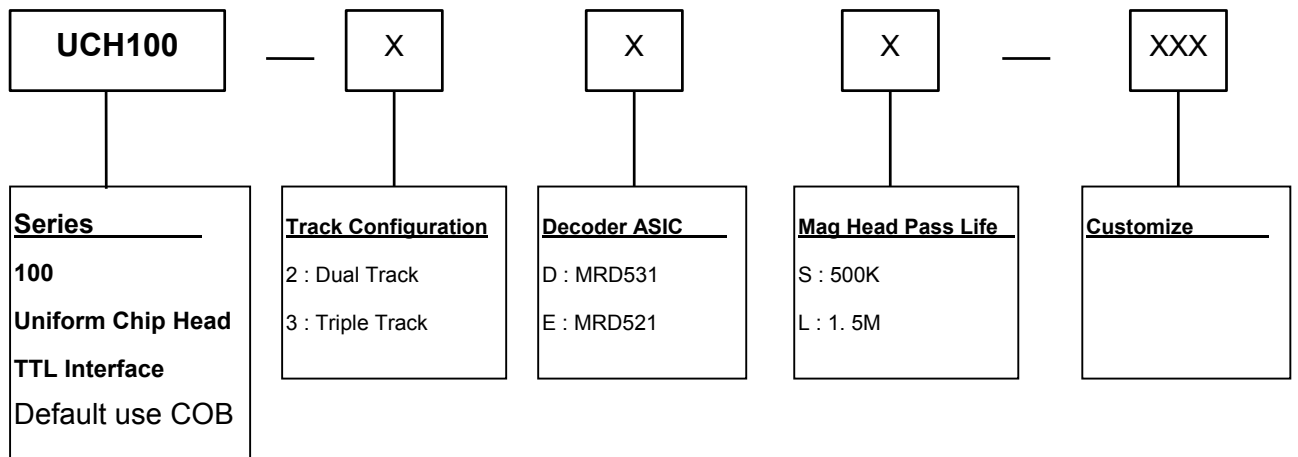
UCH100 — X X X — XXX

Series

100

Uniform Chip Head

TTL Interface

Default use COB

Track Configuration

2 : Dual Track

3 : Triple Track

Decoder ASIC

D : MRD531

E : MRD521

Mag Head Pass Life

S : 500K

L : 1. 5M

Customize